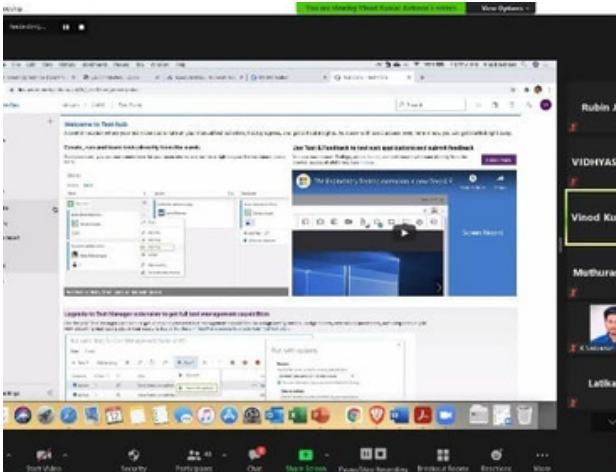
You are viewing Vinod Kumar Acharya's screen
View Options

Welcome to Test hub

Create, run and track tests directly from the work

Use Test & Feedback to test and capture and submit feedback

Upgrade to Test Manager extension to get full test management capabilities

Rubin J

VIDHYAS

Vinod Ku

Muthura

Latika

Start Video
Security
Participants
Chat
Share Screen
Pause/Stop Recording
Breakout Rooms
Reactions
More